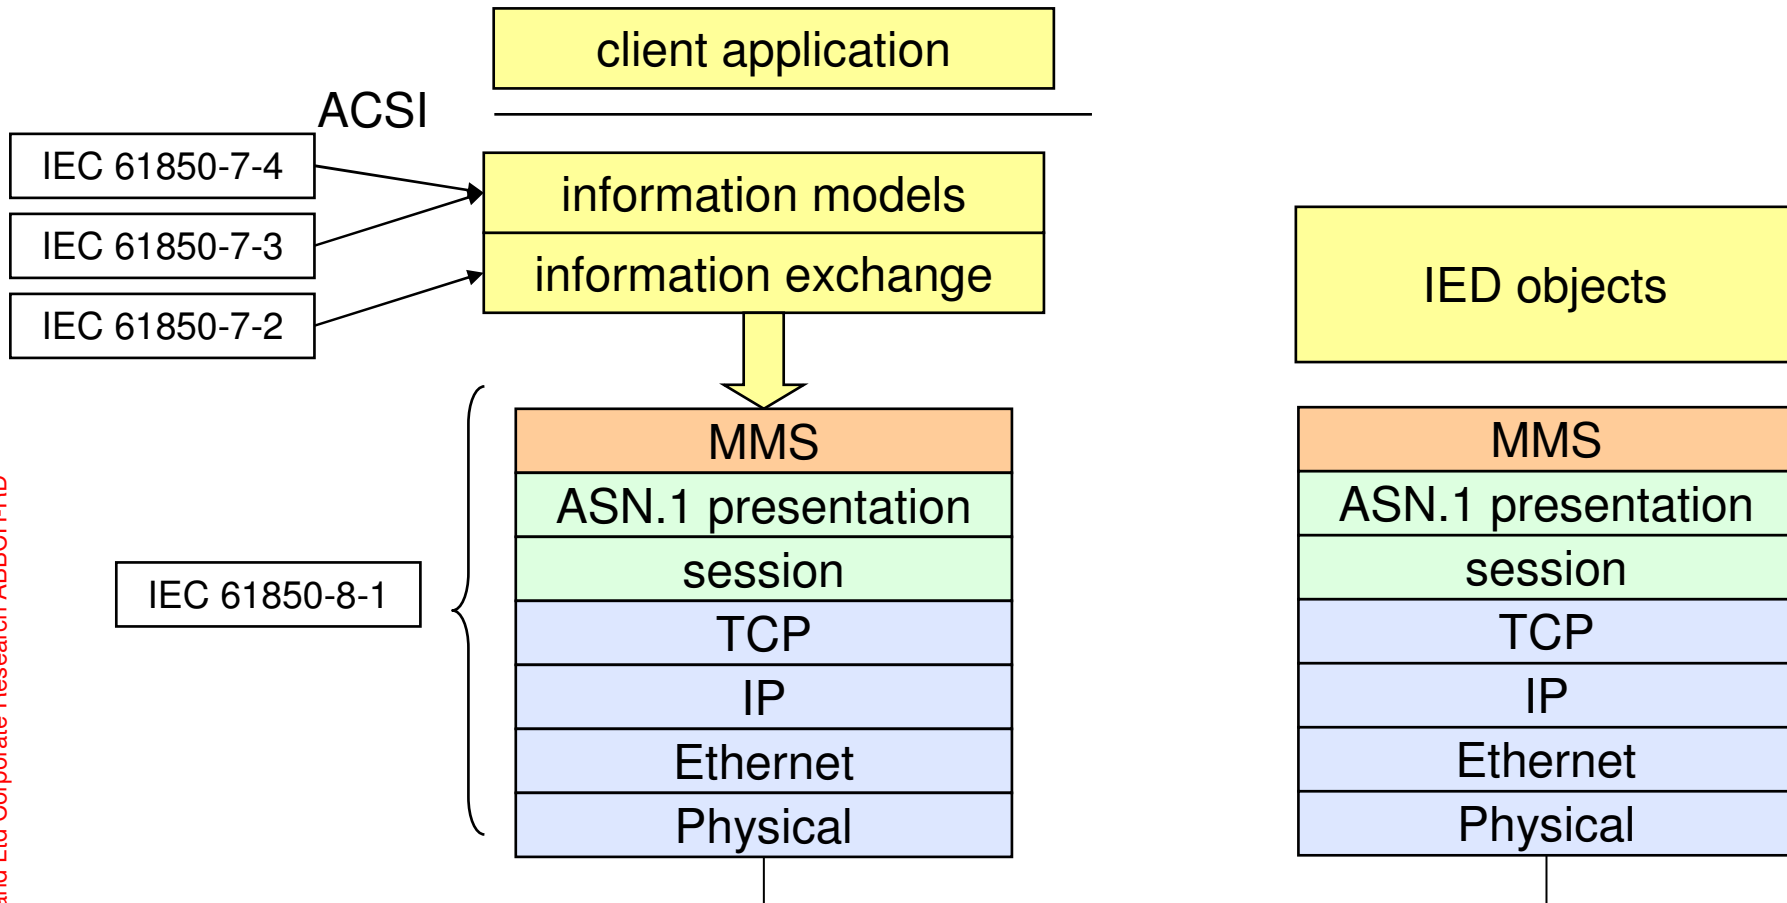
client application

ACSI

IEC 61850-7-4

IEC 61850-7-3

IEC 61850-7-2

information models

information exchange

IED objects

MMS
ASN.1 presentation
session
TCP
IP
Ethernet
Physical

IEC 61850-8-1

MMS
ASN.1 presentation
session
TCP
IP
Ethernet
Physical

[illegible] Ltd Corporate Research ABB/CH-RD